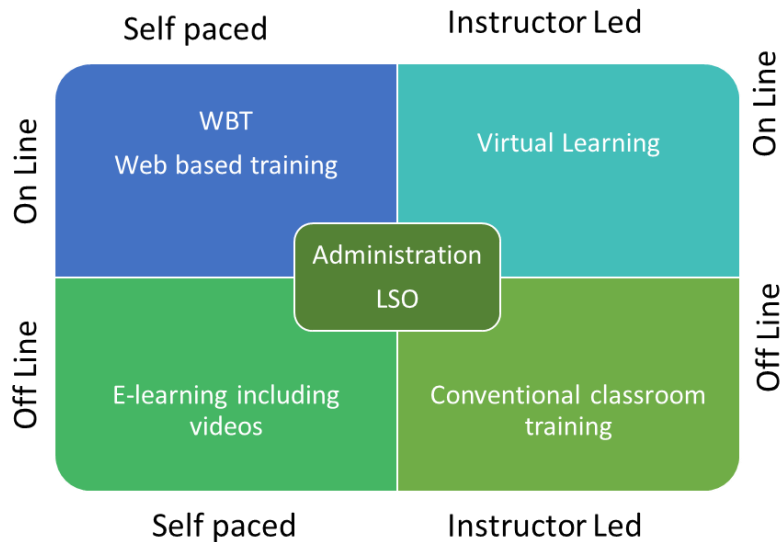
Self paced

Instructor Led

On Line

On Line

WBT

Web based training

Virtual Learning

Administration

LSO

Off Line

Off Line

E-learning including videos

Conventional classroom training

Self paced

Instructor Led